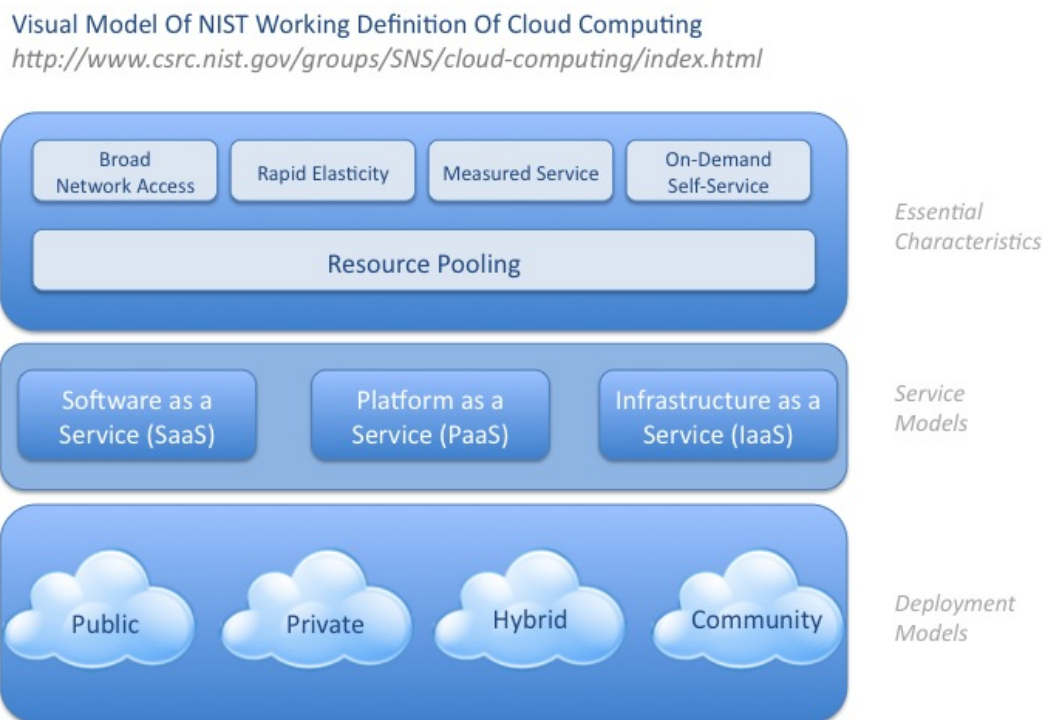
Visual Model Of NIST Working Definition Of Cloud Computing
http://www.csrc.nist.gov/groups/SNS/cloud-computing/index.html

Broad Network Access

Rapid Elasticity

Measured Service

On-Demand Self-Service

Resource Pooling

Essential Characteristics

Software as a Service (SaaS)

Platform as a Service (PaaS)

Infrastructure as a Service (IaaS)

Service Models

Public

Private

Hybrid

Community

Deployment Models